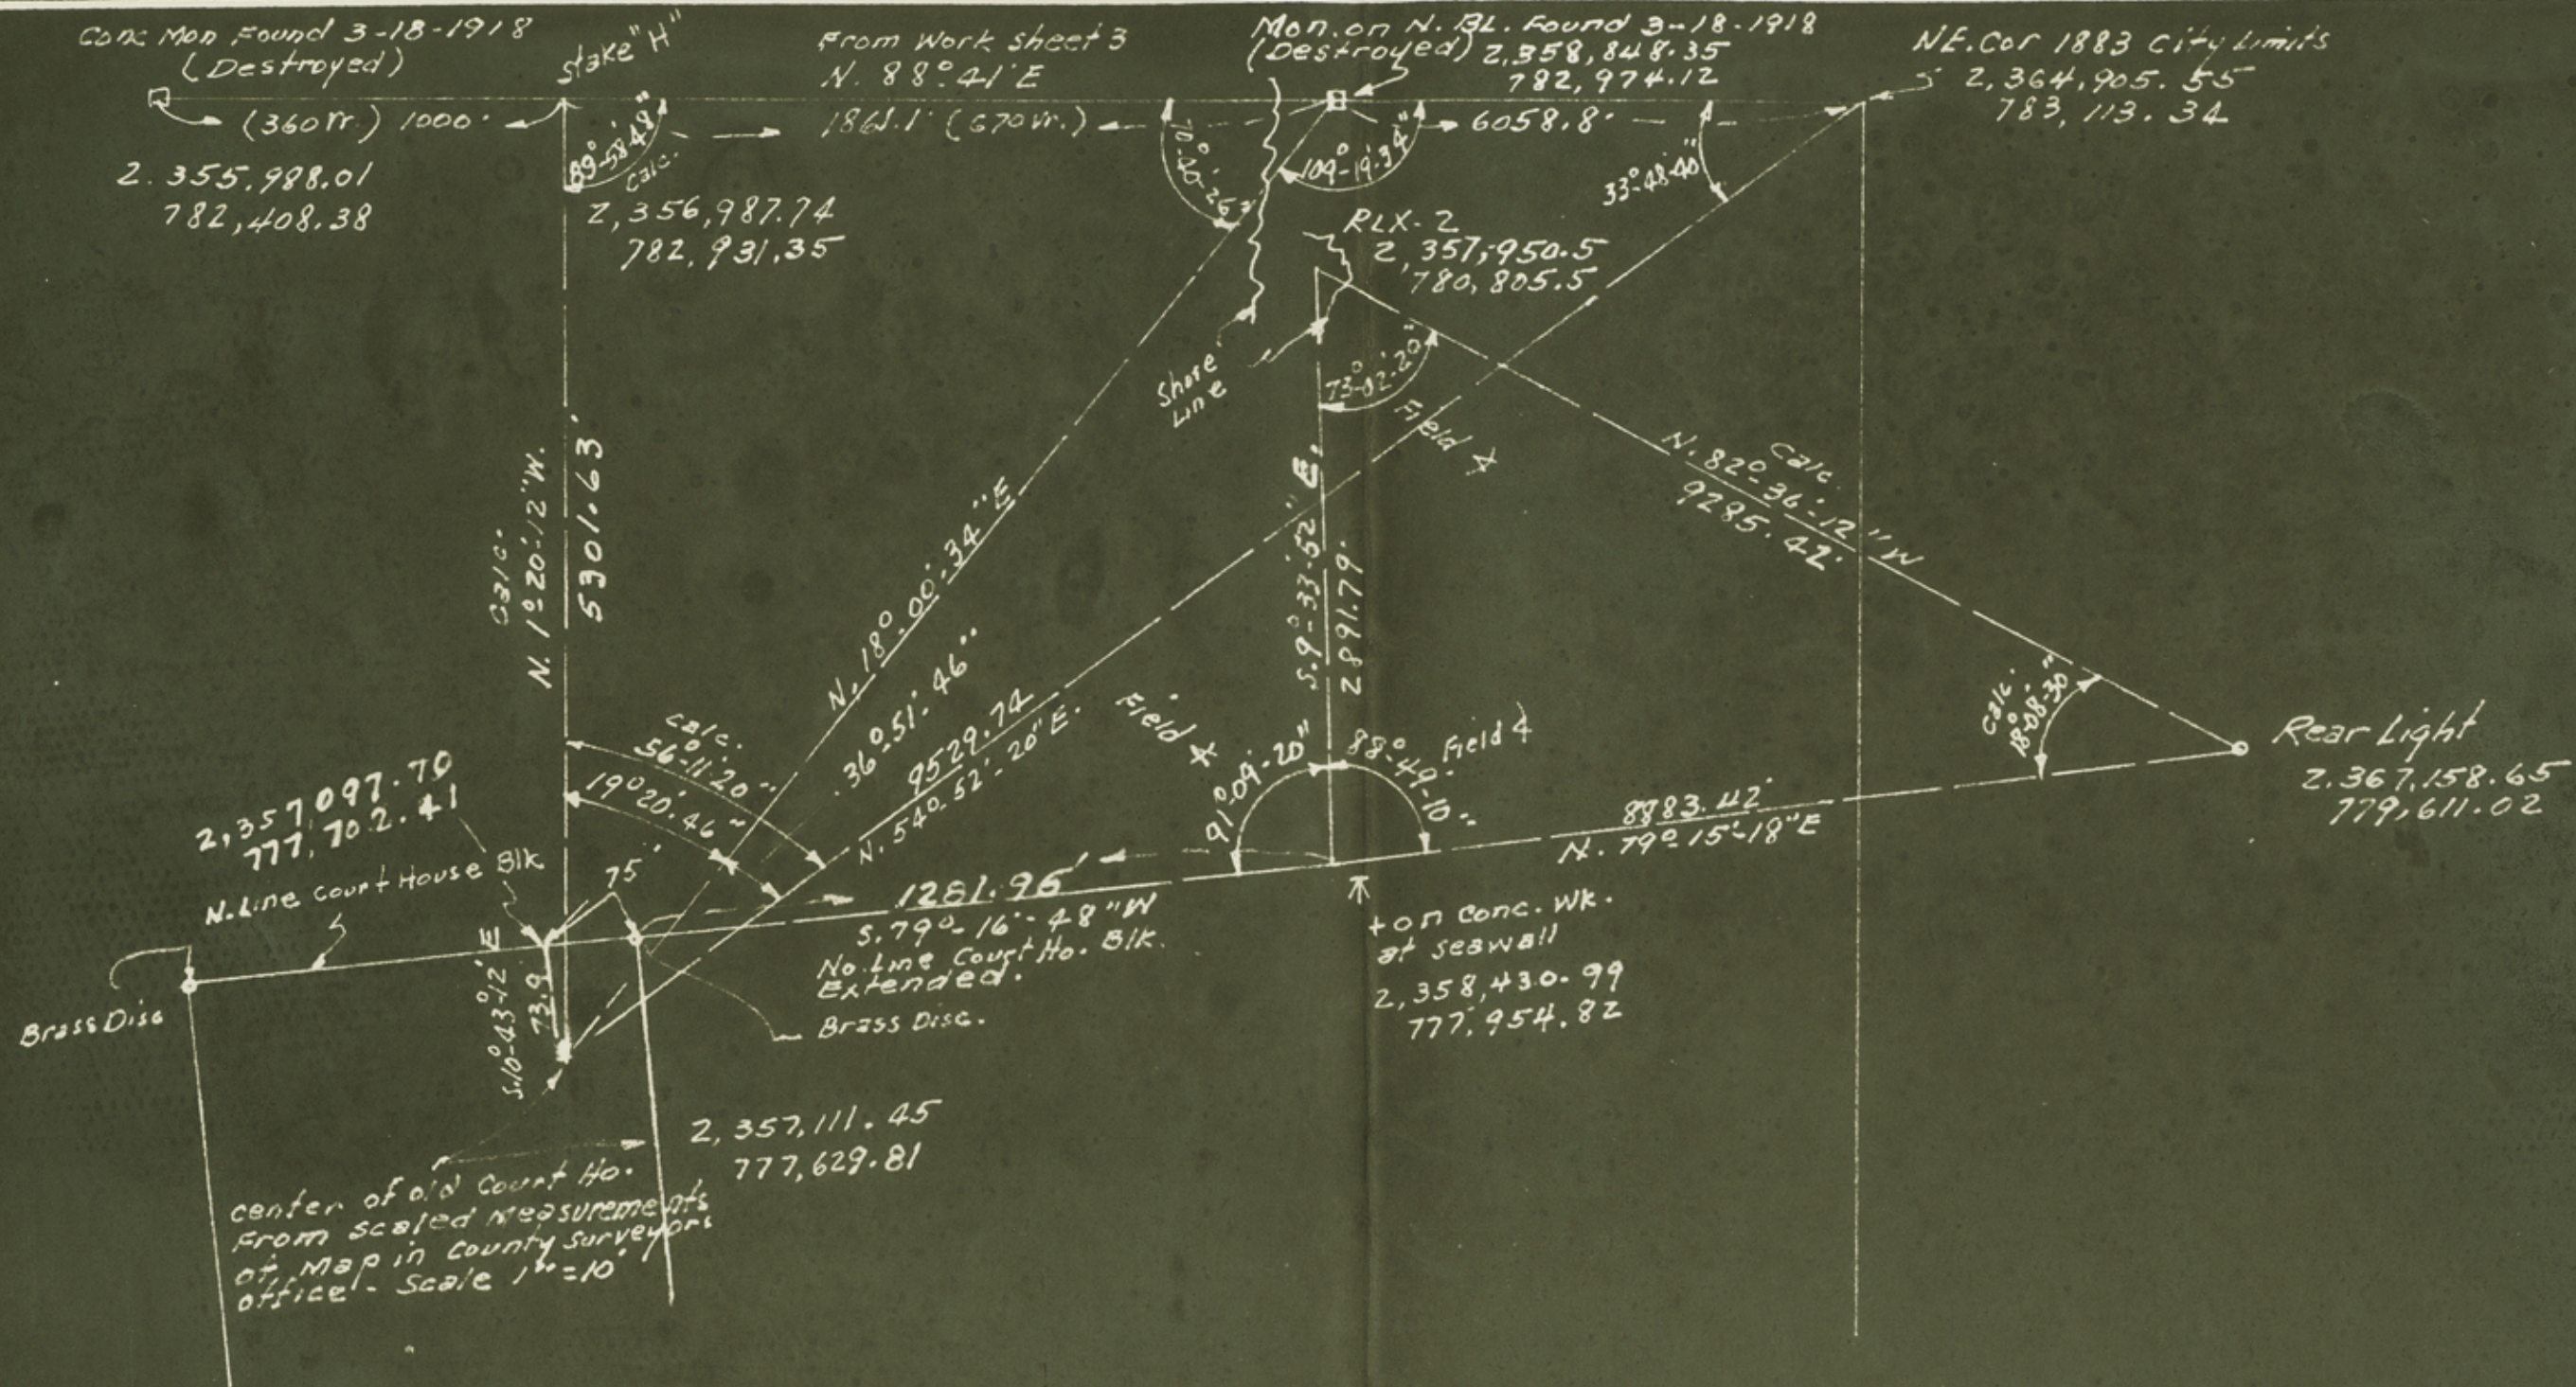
Conc Mon Found 3-18-1918 (Destroyed)

(360 vr.) 1000'

2.355,988.01
782,408.38

Stake "H"

$89°58'48"$ Calc.

2,356,987.74
782,931.35

From Work sheet 3
N. 88°41'E
1861.1' (670 vr.)

Mon. on N. Bl. Found 3-18-1918 (Destroyed)
2,358,848.35
782,974.12

$70°40'26"$

$109°19'34"$

6058.8'

NE. Cor 1883 City Limits
2,364,905.55
783,113.34

$33°48'40"$

RLX-2
2,357,950.5
780,805.5

Shore Line

$73°02'20"$

Field 4

N. 82° 36' 12" W
Calc.
9285.42'

Calc.
N. 1°20'12" W.
5301.63'

N. 18° 00' 34" E

36°51'46"

9529.74
N. 54° 52' 26" E.

S. 9° 33' 52" E.
2891.79'

Field 4

$91°09'20"$

$88°49'10"$
Field 4

Calc. $18°08'30"$

Rear Light
2.367,158.65
779,611.02

Calc.
56°11'20"

19°20'46"

2,357,097.70
777,702.41

N. Line Court House Blk

75'

1281.96'
S. 79° 16' 48" W
No. Line Court Ho. Blk. Extended.

8883.42'
N. 79° 15' 18" E

+ on Conc. Wk. at seawall
2,358,430.99
777,954.82

Brass Disc

S. 10° 43' 12" E
73.9

Brass Disc.

2,357,111.45
777,629.81

center of old Court Ho. From scaled measurements of Map in County Surveyor's office - Scale 1" = 10'